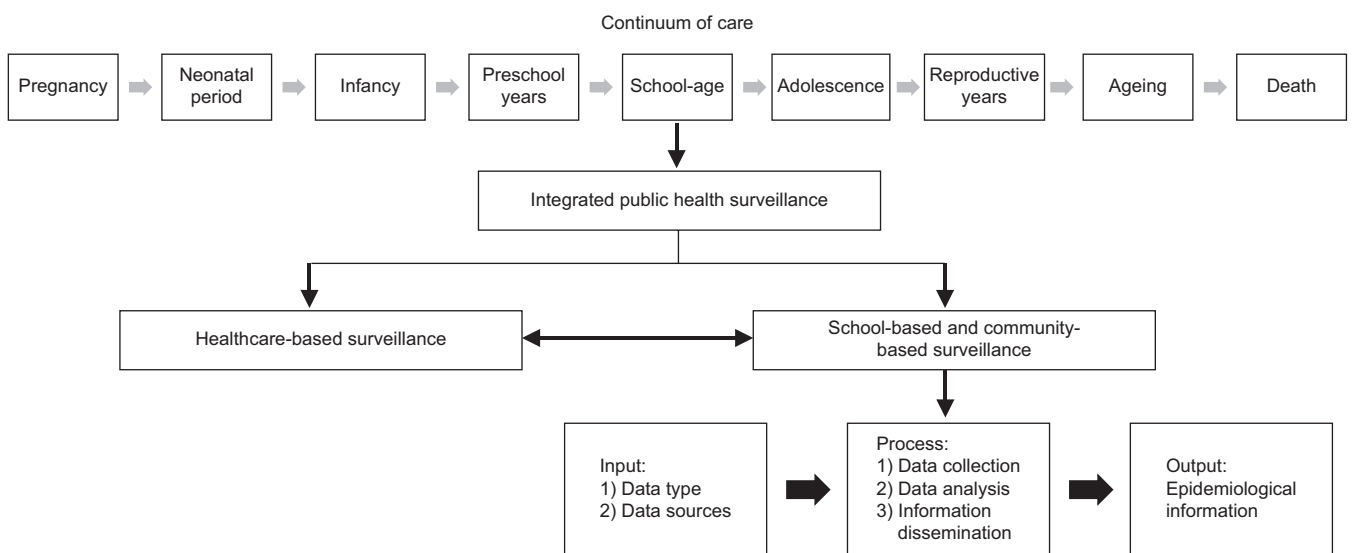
Continuum of care

Pregnancy

Neonatal period

Infancy

Preschool years

School-age

Adolescence

Reproductive years

Ageing

Death

Integrated public health surveillance

Healthcare-based surveillance

School-based and community-based surveillance

Input:
1) Data type
2) Data sources

Process:
1) Data collection
2) Data analysis
3) Information dissemination

Output:
Epidemiological information